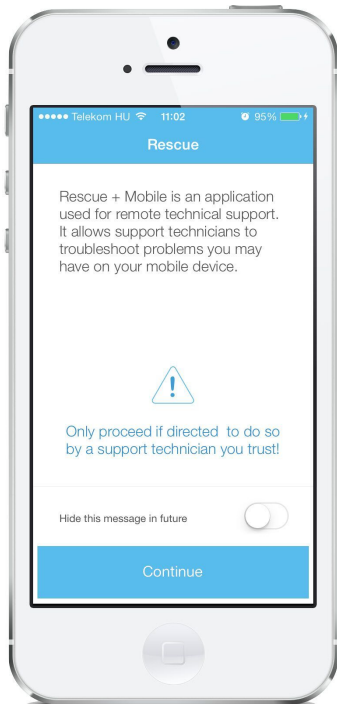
●●●●● Telekom HU 11:02 95%

Rescue

Rescue + Mobile is an application used for remote technical support. It allows support technicians to troubleshoot problems you may have on your mobile device.

!

Only proceed if directed to do so by a support technician you trust!

Hide this message in future

Continue